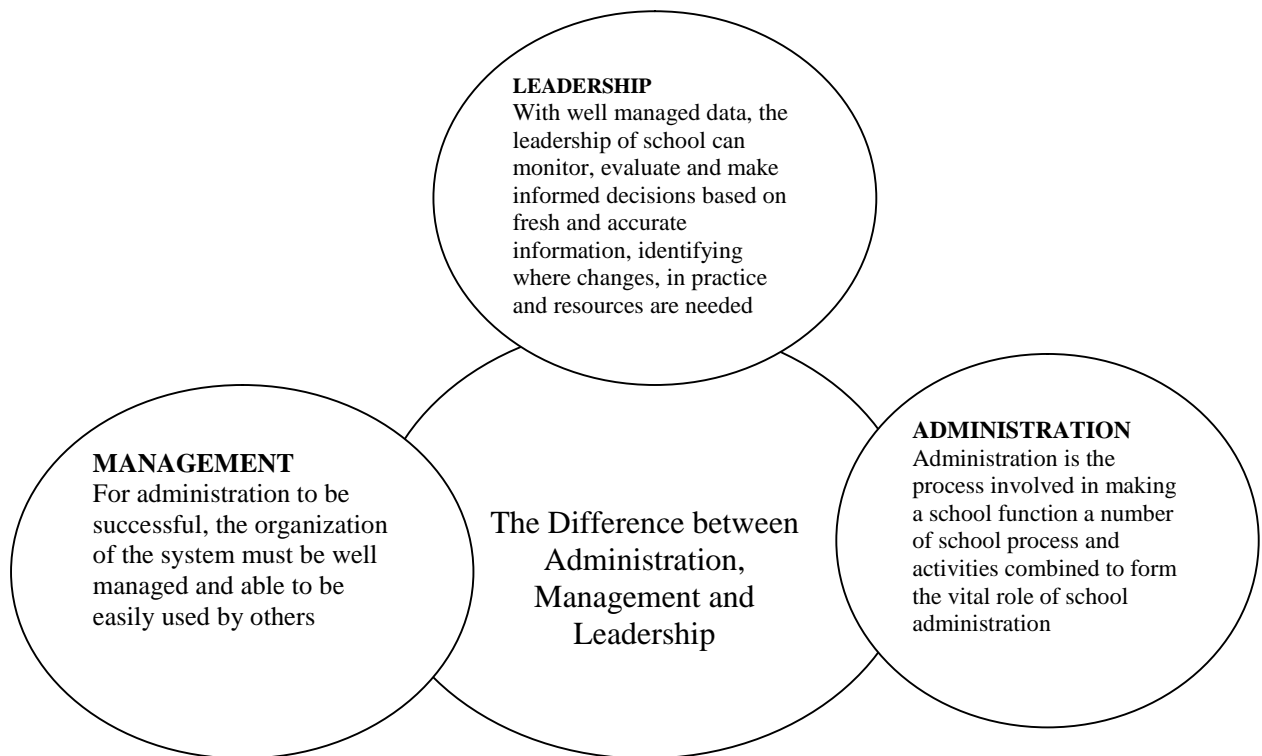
LEADERSHIP
With well managed data, the leadership of school can monitor, evaluate and make informed decisions based on fresh and accurate information, identifying where changes, in practice and resources are needed

MANAGEMENT
For administration to be successful, the organization of the system must be well managed and able to be easily used by others

The Difference between Administration, Management and Leadership

ADMINISTRATION
Administration is the process involved in making a school function a number of school process and activities combined to form the vital role of school administration